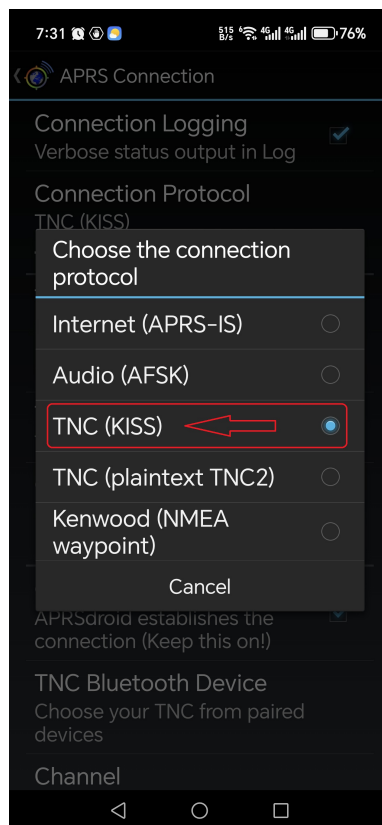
7:31 515 B/s 4G 4G 76%

APRS Connection

Connection Logging
Verbose status output in Log

Connection Protocol
TNC (KISS)

Choose the connection protocol

Internet (APRS-IS)

Audio (AFSK)

TNC (KISS)

TNC (plaintext TNC2)

Kenwood (NMEA waypoint)

Cancel

APRSdroid establishes the connection (Keep this on!)

TNC Bluetooth Device
Choose your TNC from paired devices

Channel